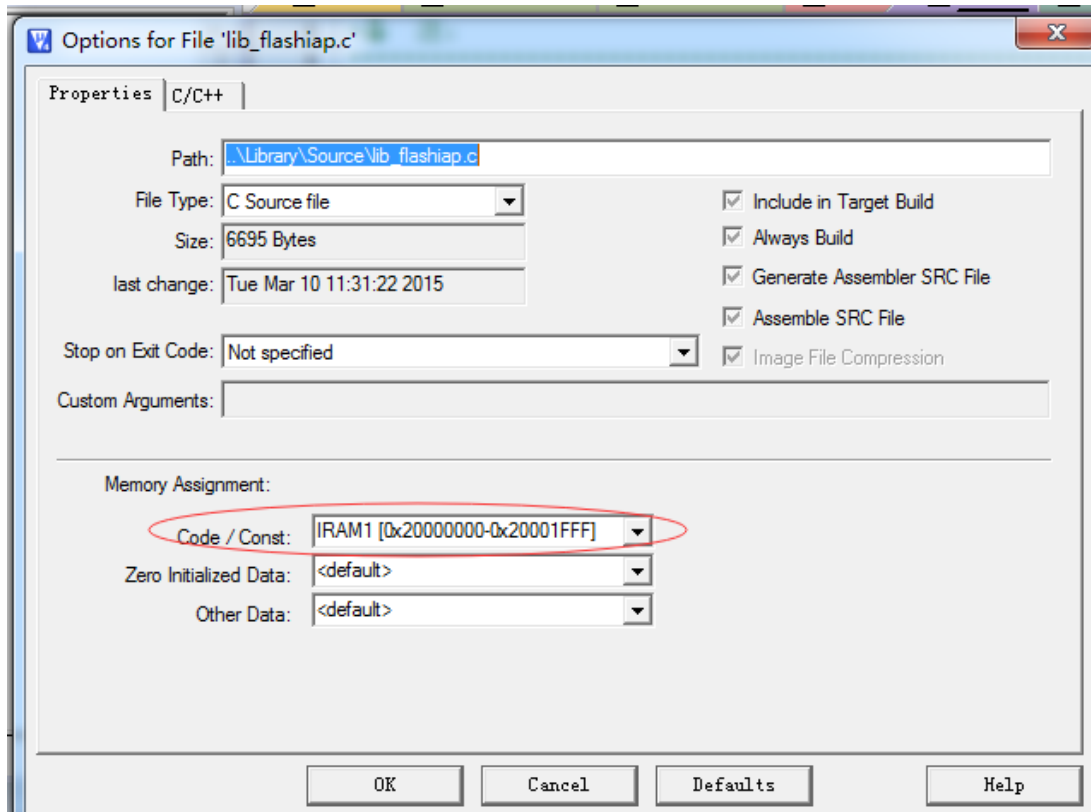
Options for File 'lib_flashiap.c'

Properties | C/C++

Path: ..\Library\Source\lib_flashiap.c

File Type: C Source file

Size: 6695 Bytes

last change: Tue Mar 10 11:31:22 2015

Stop on Exit Code: Not specified

Custom Arguments:

Include in Target Build

Always Build

Generate Assembler SRC File

Assemble SRC File

Image File Compression

Memory Assignment:

Code / Const: IRAM1 [0x20000000-0x20001FFF]

Zero Initialized Data: <default>

Other Data: <default>

OK | Cancel | Defaults | Help